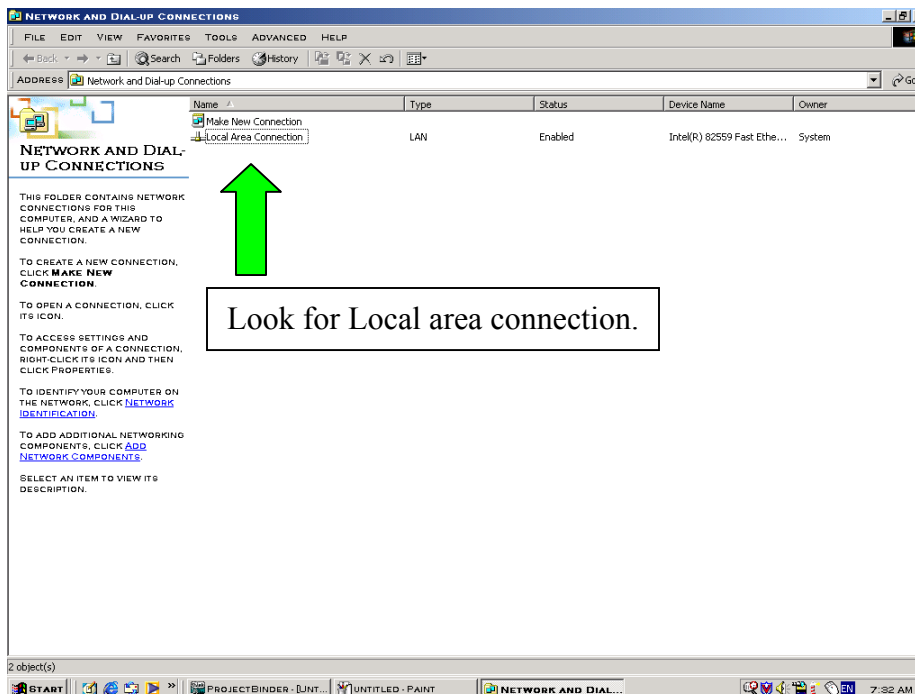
Network and Dial-up Connections

File Edit View Favorites Tools Advanced Help

Back Search Folders History

Address Network and Dial-up Connections

Go

Network and Dial-up Connections

This folder contains network connections for this computer, and a wizard to help you create a new connection.

To create a new connection, click Make New Connection.

To open a connection, click its icon.

To access settings and components of a connection, right-click its icon and then click Properties.

To identify your computer on the network, click Network Identification.

To add additional networking components, click Add Network Components.

Select an item to view its description.

| Name | Type | Status | Device Name | Owner |
|---|---|---|---|---|
| Make New Connection | | | | |
| Local Area Connection | LAN | Enabled | Intel(R) 82559 Fast Ethe... | System |

Look for Local area connection.

2 object(s)

Start ProjectBinder - [Unt... untitled - Paint Network and Dial... EN 7:32 AM